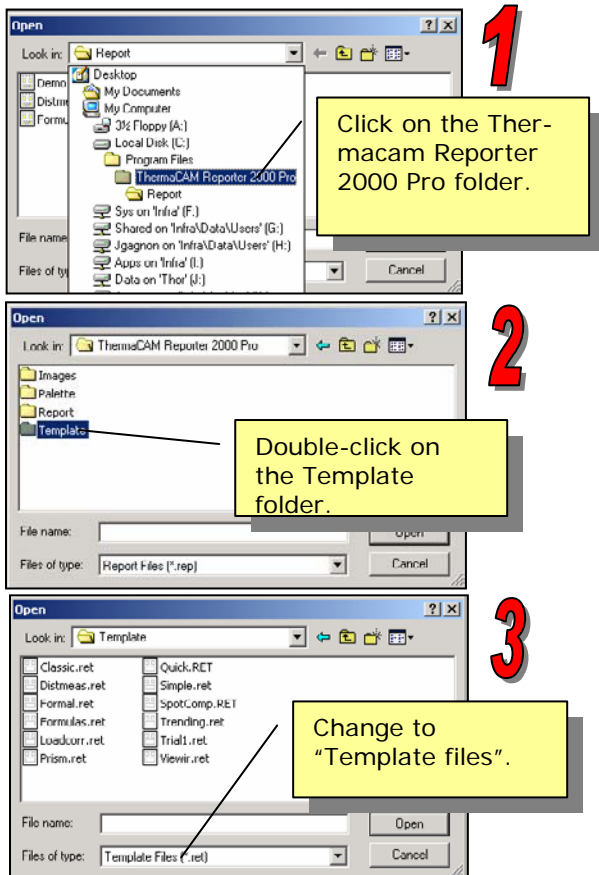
Open

? X

Look in: Report

Demo
Distm
Formu

Desktop
My Documents
My Computer
3½ Floppy (A:)
Local Disk (C:)
Program Files
ThermaCAM Reporter 2000 Pro
Report
Sys on 'Infra' (F:)
Shared on 'Infra\Data\Users' (G:)
Jgagnon on 'Infra\Data\Users' (H:)
Apps on 'Infra' (I:)
Data on 'Thor' (J:)

File name

Files of type

Cancel

1

Click on the Thermacam Reporter 2000 Pro folder.

Open

? X

Look in: ThermaCAM Reporter 2000 Pro

Images
Palette
Report
Template

File name:

Files of type: Report Files (*.rep)

Open

Cancel

2

Double-click on the Template folder.

Open

? X

Look in: Template

Classic.ret
Distmeas.ret
Formal.ret
Formulas.ret
Loadcorr.ret
Prism.ret
Quick.RET
Simple.ret
SpotComp.RET
Trending.ret
Trial1.ret
Viewir.ret

File name:

Files of type: Template Files (*.ret)

Open

Cancel

3

Change to "Template files".